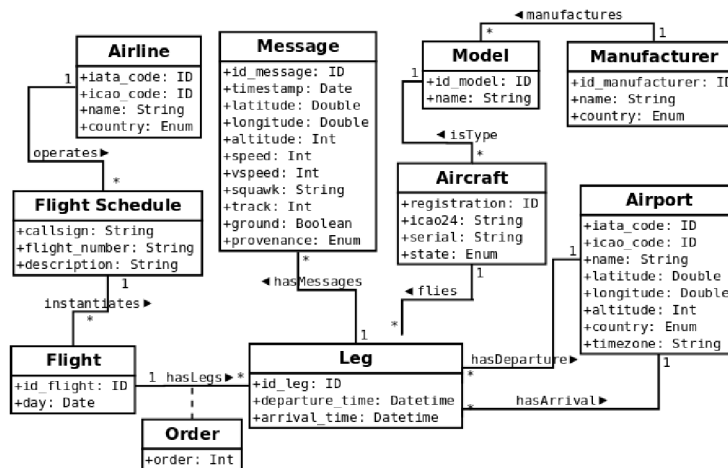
◄manufactures

*

1

Airline
+iata_code: ID
+icao_code: ID
+name: String
+country: Enum

1

operates►

*

Message
+id_message: ID
+timestamp: Date
+latitude: Double
+longitude: Double
+altitude: Int
+speed: Int
+vspeed: Int
+squawk: String
+track: Int
+ground: Boolean
+provenance: Enum

Model
+id_model: ID
+name: String

1

◄isType

*

Manufacturer
+id_manufacturer: ID
+name: String
+country: Enum

Aircraft
+registration: ID
+icao24: String
+serial: String
+state: Enum

1

Flight Schedule
+callsign: String
+flight_number: String
+description: String

1

instantiates►

*

*

◄hasMessages

◄flies

*

1

Airport
+iata_code: ID
+icao_code: ID
+name: String
+latitude: Double
+longitude: Double
+altitude: Int
+country: Enum
+timezone: String

1

1

Flight
+id_flight: ID
+day: Date

1 hasLegs►*

Leg
+id_leg: ID
+departure_time: Datetime
+arrival_time: Datetime

hasDeparture►

*

*

hasArrival►

Order
+order: Int